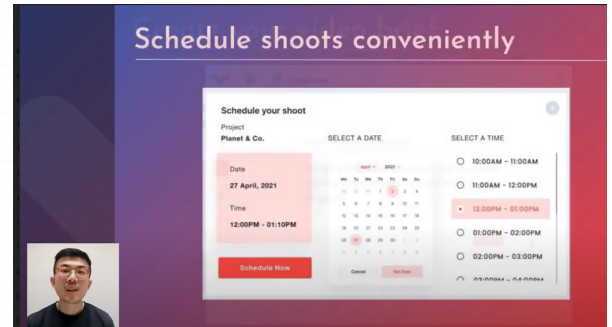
Schedule shoots conveniently

Schedule your shoot

Project
Planet & Co.

Date
27 April, 2021

Time
12:00PM - 01:10PM

Schedule Now

SELECT A DATE

April 2021

Mo Tu We Th Fr Sa Su

Cancel Set Date

SELECT A TIME

10:00AM - 11:00AM

11:00AM - 12:00PM

12:00PM - 01:00PM

01:00PM - 02:00PM

02:00PM - 03:00PM

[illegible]